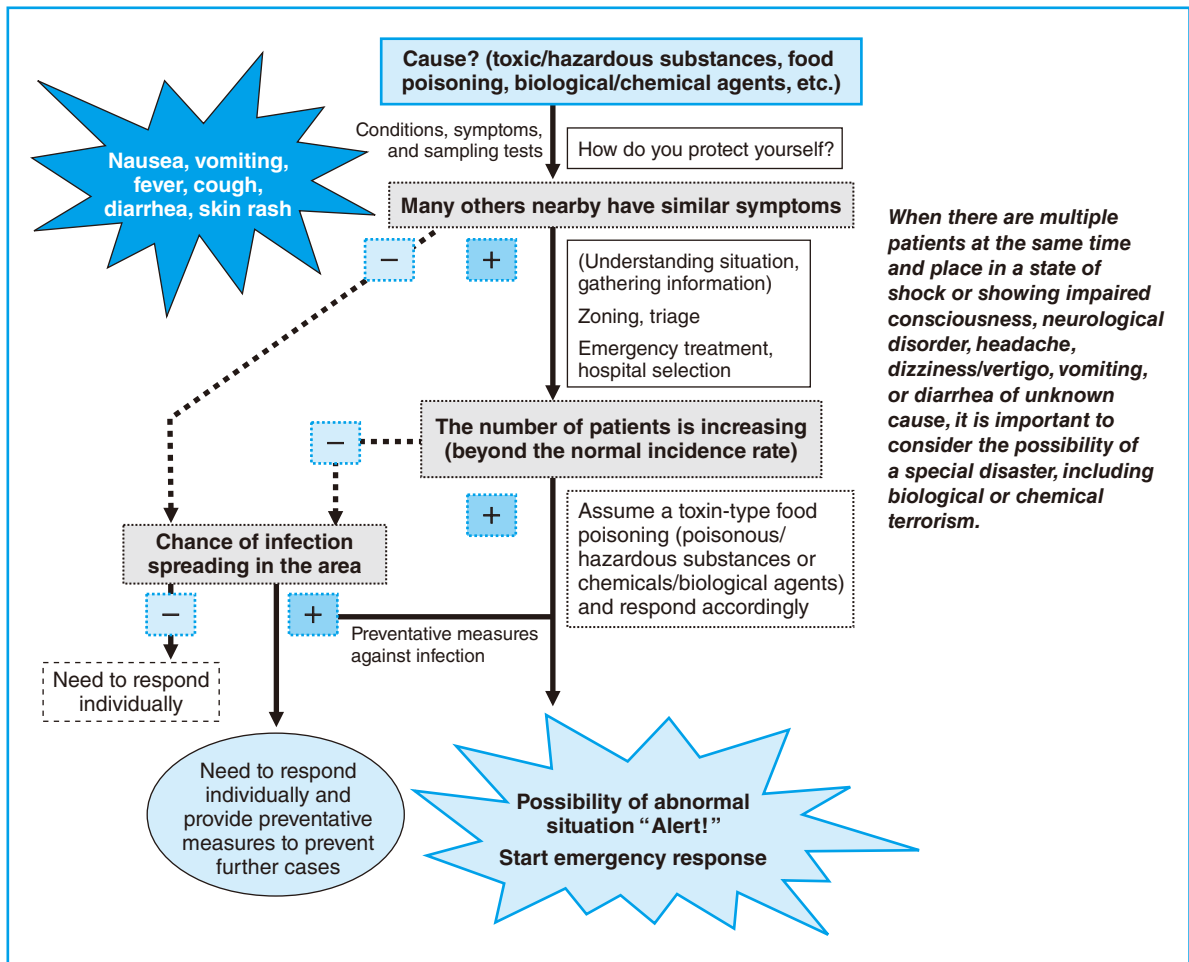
Cause? (toxic/hazardous substances, food poisoning, biological/chemical agents, etc.)

Nausea, vomiting, fever, cough, diarrhea, skin rash

Conditions, symptoms, and sampling tests

How do you protect yourself?

Many others nearby have similar symptoms

−

+

(Understanding situation, gathering information)

Zoning, triage

Emergency treatment, hospital selection

When there are multiple patients at the same time and place in a state of shock or showing impaired consciousness, neurological disorder, headache, dizziness/vertigo, vomiting, or diarrhea of unknown cause, it is important to consider the possibility of a special disaster, including biological or chemical terrorism.

−

The number of patients is increasing (beyond the normal incidence rate)

+

Assume a toxin-type food poisoning (poisonous/ hazardous substances or chemicals/biological agents) and respond accordingly

Chance of infection spreading in the area

−

+

Preventative measures against infection

Need to respond individually

Need to respond individually and provide preventative measures to prevent further cases

Possibility of abnormal situation "Alert!"

Start emergency response